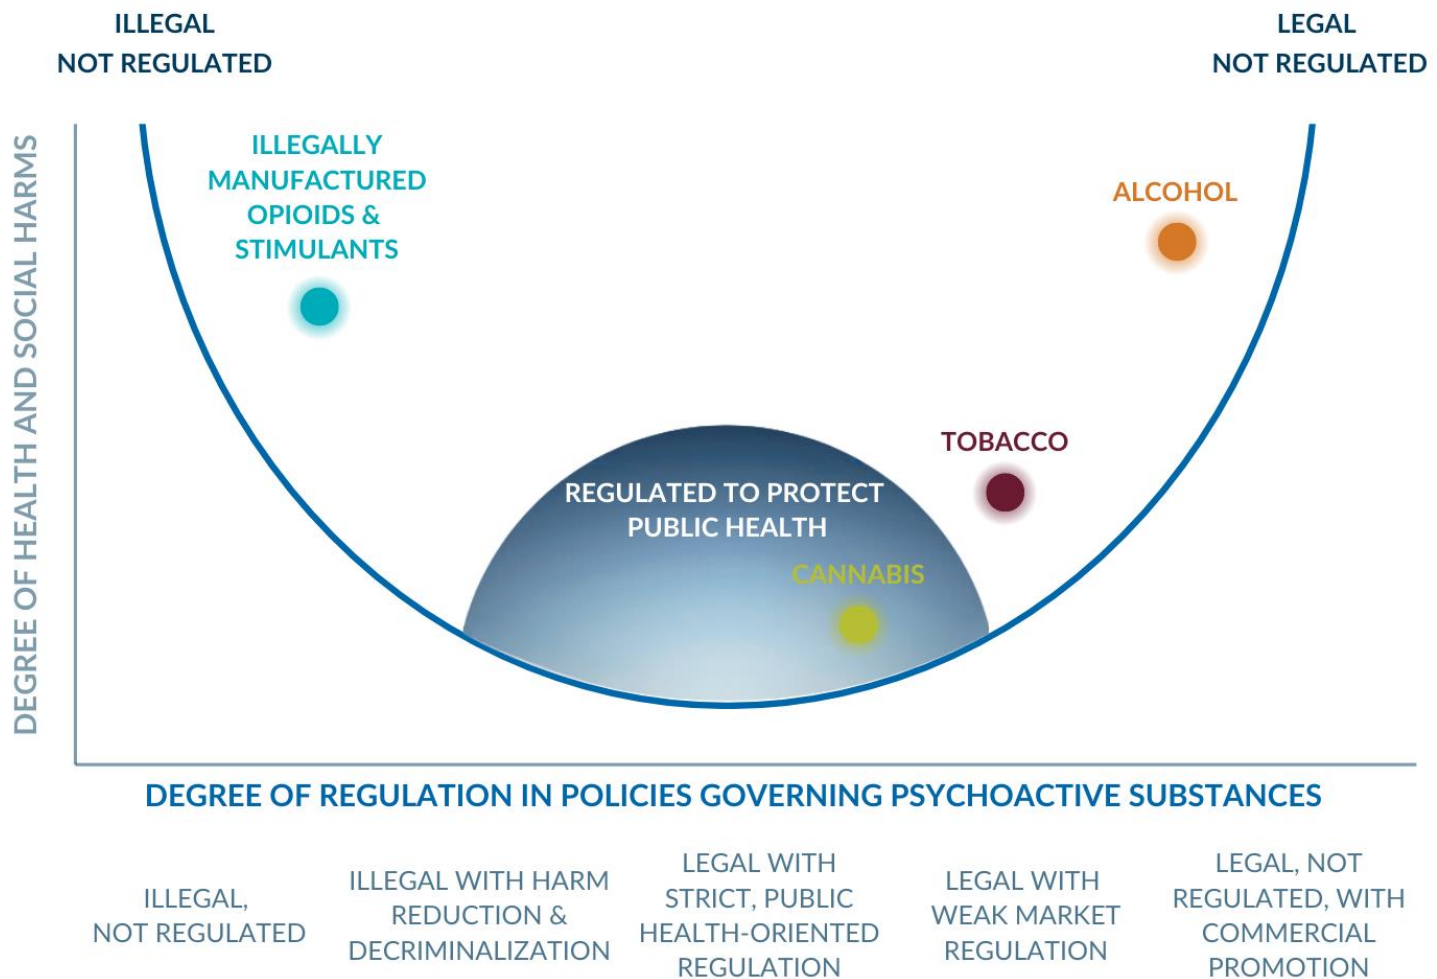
ILLEGAL
NOT REGULATED

LEGAL
NOT REGULATED

DEGREE OF HEALTH AND SOCIAL HARMS

ILLEGALLY MANUFACTURED OPIOIDS & STIMULANTS

ALCOHOL

TOBACCO

REGULATED TO PROTECT PUBLIC HEALTH

CANNABIS

DEGREE OF REGULATION IN POLICIES GOVERNING PSYCHOACTIVE SUBSTANCES

ILLEGAL, NOT REGULATED

ILLEGAL WITH HARM REDUCTION & DECRIMINALIZATION

LEGAL WITH STRICT, PUBLIC HEALTH-ORIENTED REGULATION

LEGAL WITH WEAK MARKET REGULATION

LEGAL, NOT REGULATED, WITH COMMERCIAL PROMOTION